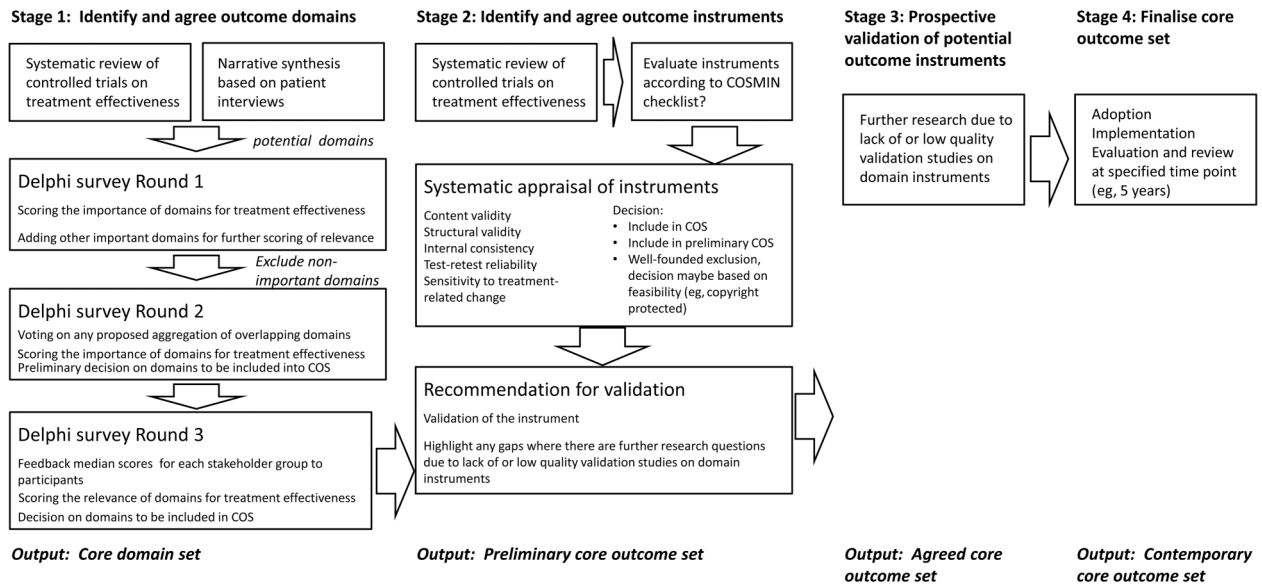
Stage 1: Identify and agree outcome domains

Systematic review of controlled trials on treatment effectiveness

Narrative synthesis based on patient interviews

potential domains

Delphi survey Round 1

Scoring the importance of domains for treatment effectiveness

Adding other important domains for further scoring of relevance

Exclude non-important domains

Delphi survey Round 2

Voting on any proposed aggregation of overlapping domains

Scoring the importance of domains for treatment effectiveness

Preliminary decision on domains to be included into COS

Delphi survey Round 3

Feedback median scores for each stakeholder group to participants

Scoring the relevance of domains for treatment effectiveness

Decision on domains to be included in COS

Output: Core domain set

Stage 2: Identify and agree outcome instruments

Systematic review of controlled trials on treatment effectiveness

Evaluate instruments according to COSMIN checklist?

Systematic appraisal of instruments

Content validity
Structural validity
Internal consistency
Test-retest reliability
Sensitivity to treatment-related change

Decision:
• Include in COS
• Include in preliminary COS
• Well-founded exclusion, decision maybe based on feasibility (eg, copyright protected)

Recommendation for validation

Validation of the instrument

Highlight any gaps where there are further research questions due to lack of or low quality validation studies on domain instruments

Output: Preliminary core outcome set

Stage 3: Prospective validation of potential outcome instruments

Further research due to lack of or low quality validation studies on domain instruments

Output: Agreed core outcome set

Stage 4: Finalise core outcome set

Adoption
Implementation
Evaluation and review at specified time point (eg, 5 years)

Output: Contemporary core outcome set